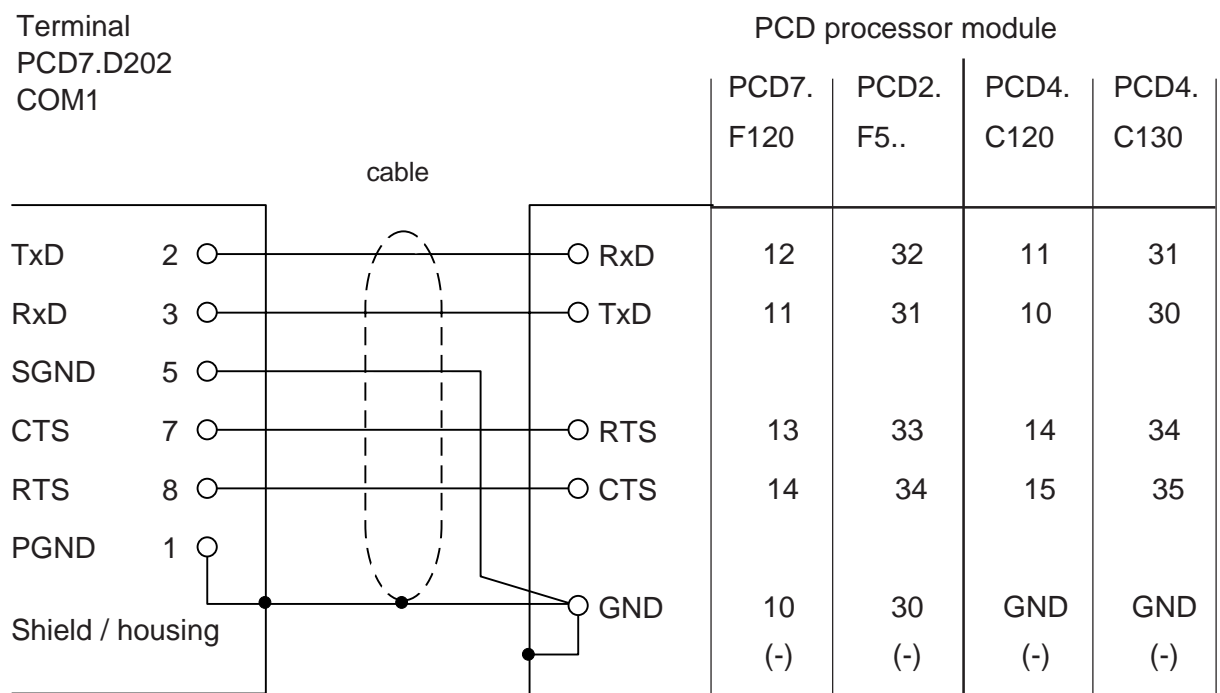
Terminal
PCD7.D202
COM1

PCD processor module

cable

| | | | PCD7. F120 | PCD2. F5.. | PCD4. C120 | PCD4. C130 |
|---|---|---|---|---|---|---|
| TxD | 2 | RxD | 12 | 32 | 11 | 31 |
| RxD | 3 | TxD | 11 | 31 | 10 | 30 |
| SGND | 5 | | | | | |
| CTS | 7 | RTS | 13 | 33 | 14 | 34 |
| RTS | 8 | CTS | 14 | 34 | 15 | 35 |
| PGND | 1 | | | | | |
| Shield / housing | | GND | 10 (-) | 30 (-) | GND (-) | GND (-) |